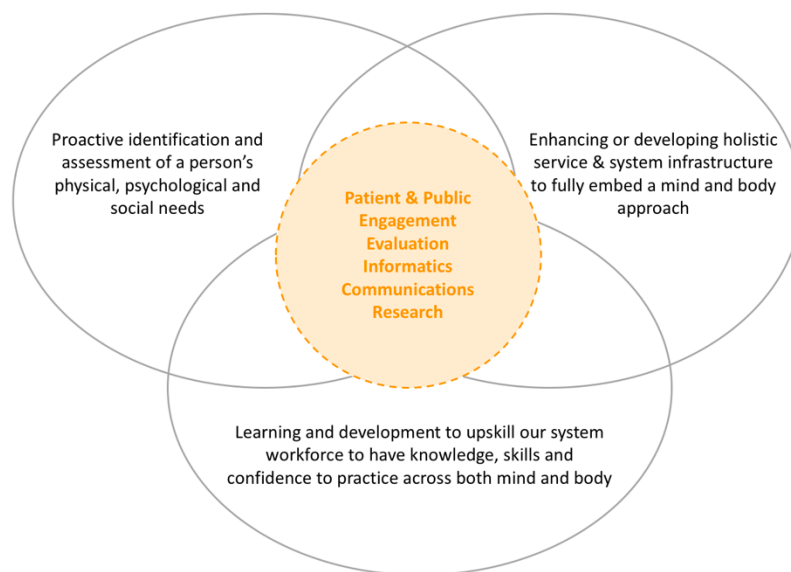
Proactive identification and assessment of a person's physical, psychological and social needs

Enhancing or developing holistic service & system infrastructure to fully embed a mind and body approach

Patient & Public Engagement
Evaluation
Informatics
Communications
Research

Learning and development to upskill our system workforce to have knowledge, skills and confidence to practice across both mind and body